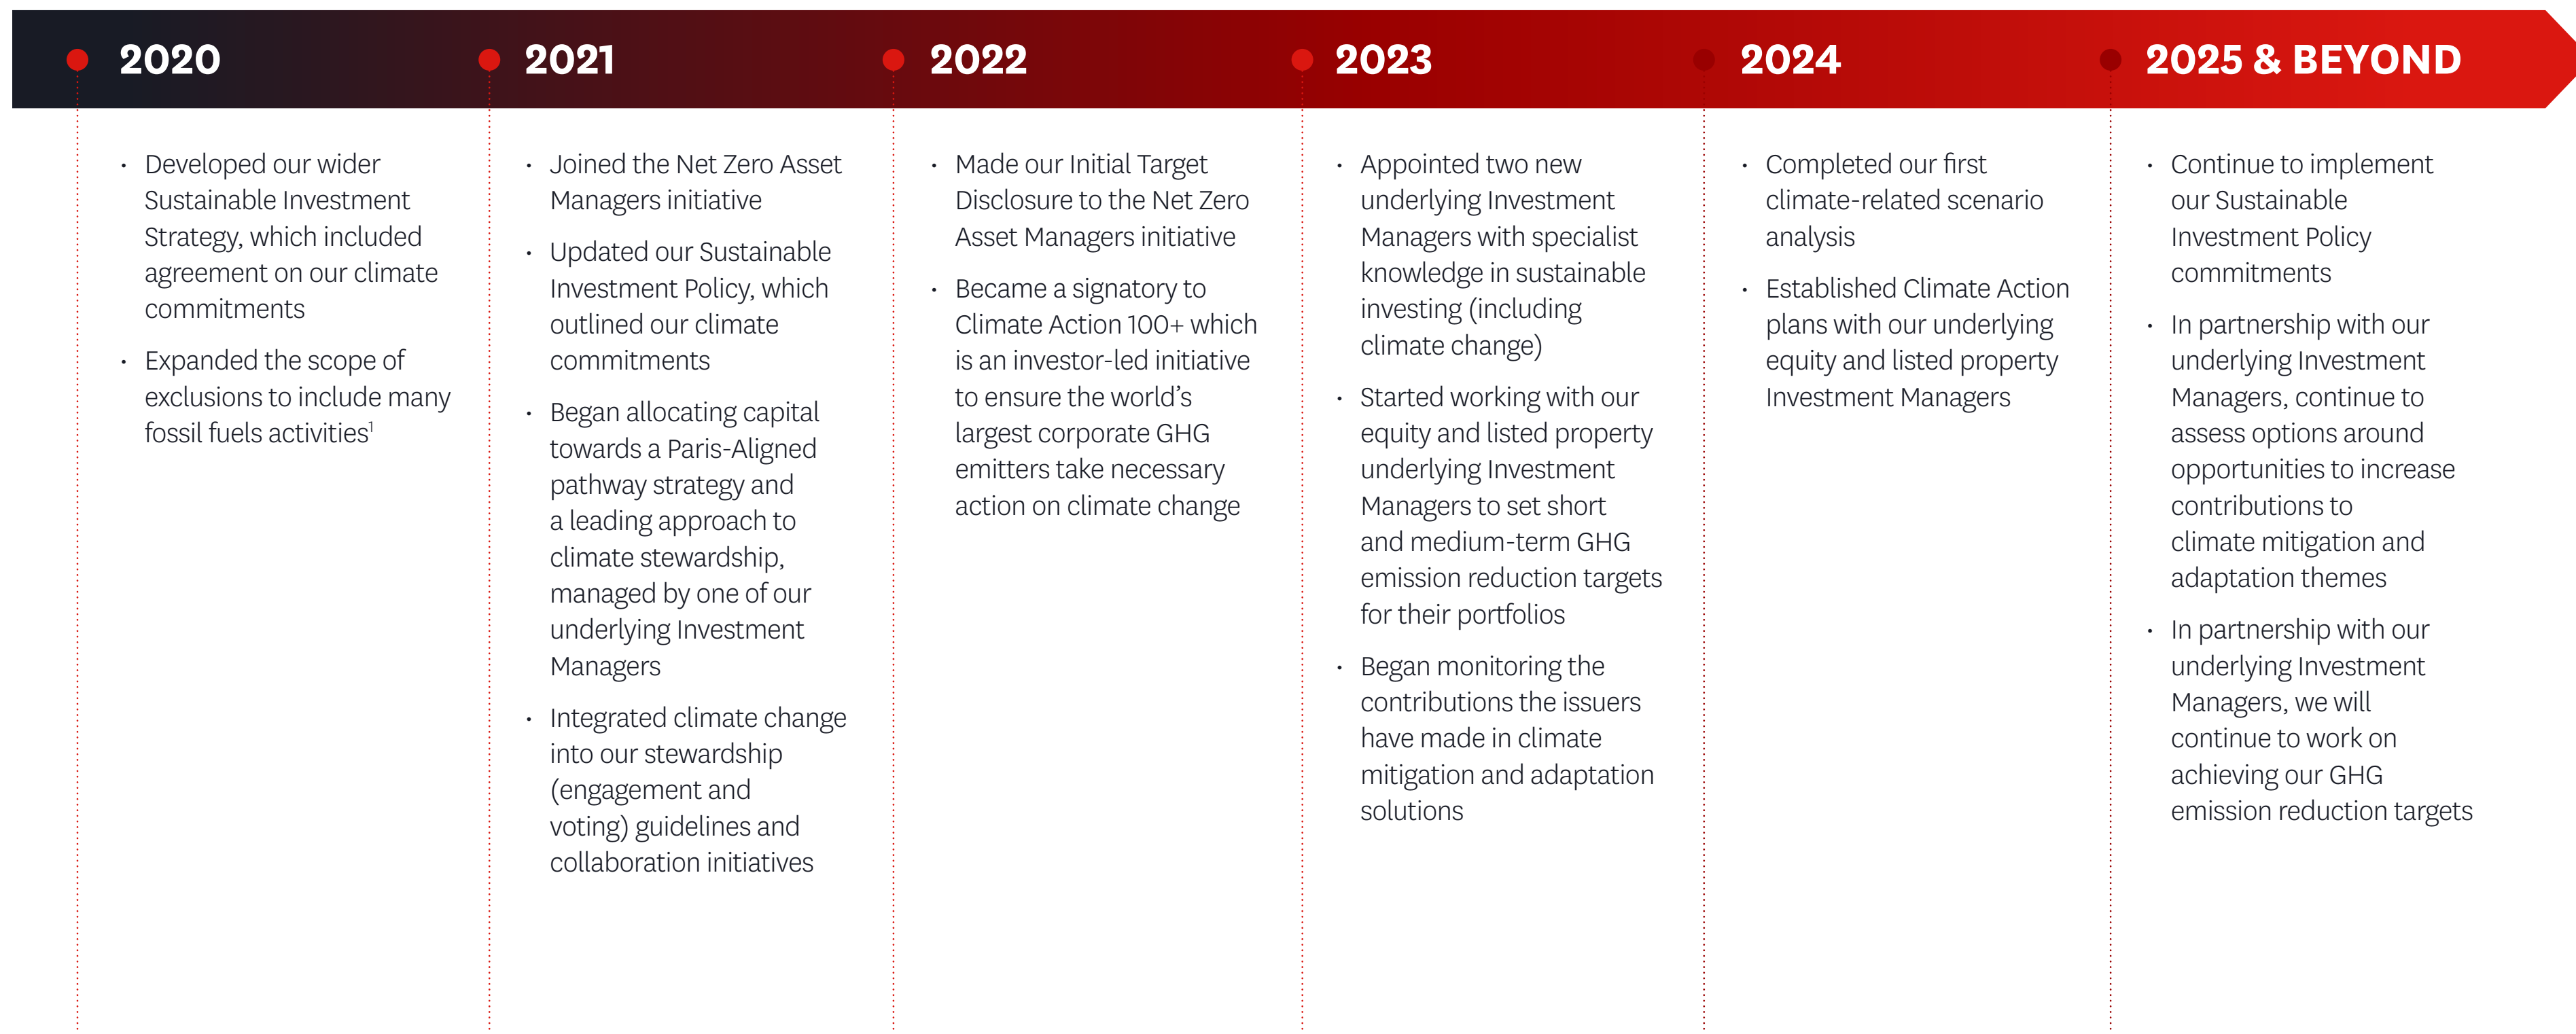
2020

- Developed our wider Sustainable Investment Strategy, which included agreement on our climate commitments
- Expanded the scope of exclusions to include many fossil fuels activities$^1$

2021

- Joined the Net Zero Asset Managers initiative
- Updated our Sustainable Investment Policy, which outlined our climate commitments
- Began allocating capital towards a Paris-Aligned pathway strategy and a leading approach to climate stewardship, managed by one of our underlying Investment Managers
- Integrated climate change into our stewardship (engagement and voting) guidelines and collaboration initiatives

2022

- Made our Initial Target Disclosure to the Net Zero Asset Managers initiative
- Became a signatory to Climate Action 100+ which is an investor-led initiative to ensure the world's largest corporate GHG emitters take necessary action on climate change

2023

- Appointed two new underlying Investment Managers with specialist knowledge in sustainable investing (including climate change)
- Started working with our equity and listed property underlying Investment Managers to set short and medium-term GHG emission reduction targets for their portfolios
- Began monitoring the contributions the issuers have made in climate mitigation and adaptation solutions

2024

- Completed our first climate-related scenario analysis
- Established Climate Action plans with our underlying equity and listed property Investment Managers

2025 & BEYOND

- Continue to implement our Sustainable Investment Policy commitments
- In partnership with our underlying Investment Managers, continue to assess options around opportunities to increase contributions to climate mitigation and adaptation themes
- In partnership with our underlying Investment Managers, we will continue to work on achieving our GHG emission reduction targets